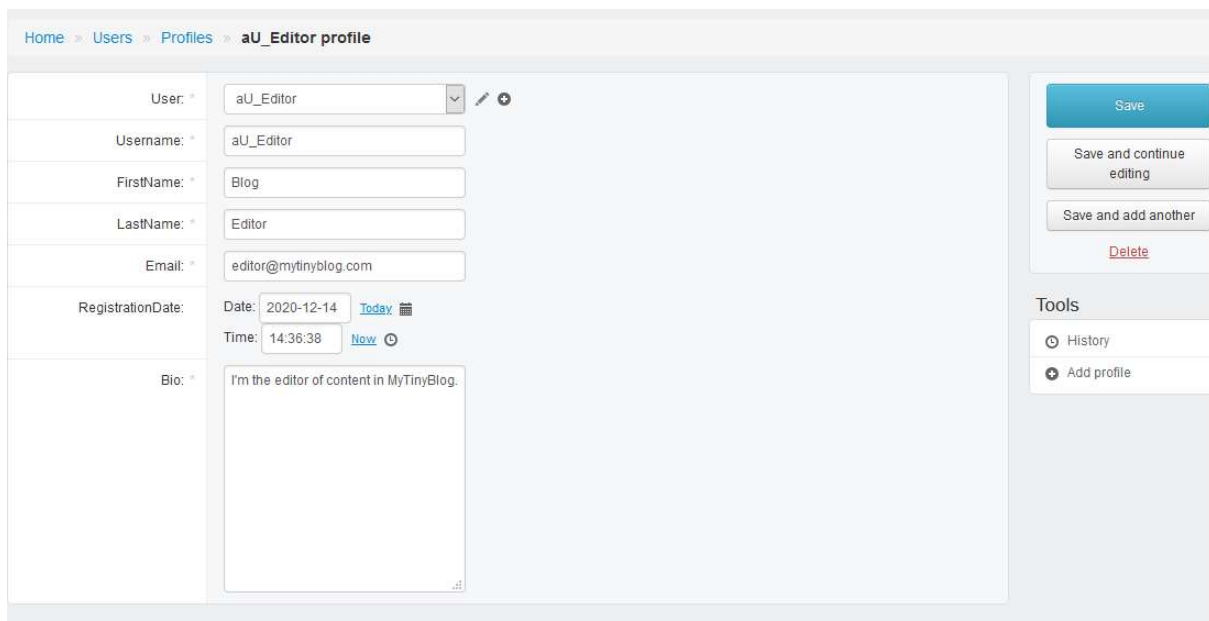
Home » Users » Profiles » aU_Editor profile

User: * aU_Editor

Username: * aU_Editor

FirstName: * Blog

LastName: * Editor

Email: * editor@mytinyblog.com

RegistrationDate: Date: 2020-12-14 Today
Time: 14:36:38 Now

Bio: * I'm the editor of content in MyTinyBlog.

Save

Save and continue editing

Save and add another

Delete

Tools

History

Add profile